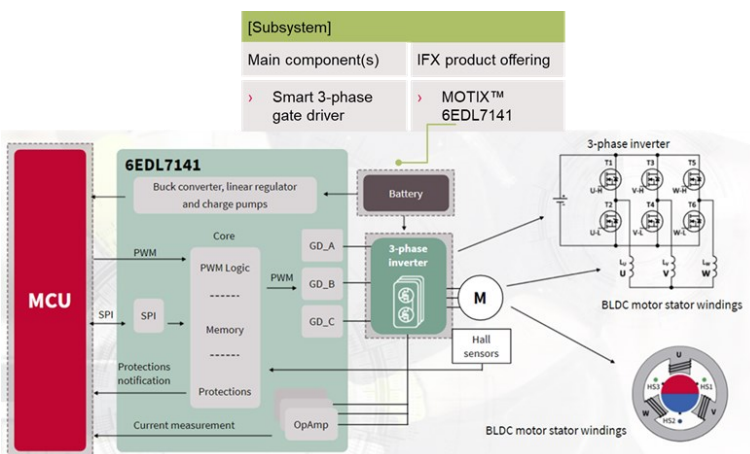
[Subsystem]

| Main component(s) | IFX product offering |
|---|---|
| › Smart 3-phase gate driver | › MOTIX™ 6EDL7141 |

MCU

6EDL7141

Buck converter, linear regulator and charge pumps

Battery

Core

PWM

PWM Logic

------

Memory

------

Protections

PWM

GD_A

GD_B

GD_C

3-phase inverter

M

SPI

SPI

Protections notification

Hall sensors

Current measurement

OpAmp

3-phase inverter

T1 T3 T5

U-H V-H W-H

T2 T4 T6

U-L V-L W-L

U V W

BLDC motor stator windings

U

HS3 HS1

W V

HS2

BLDC motor stator windings